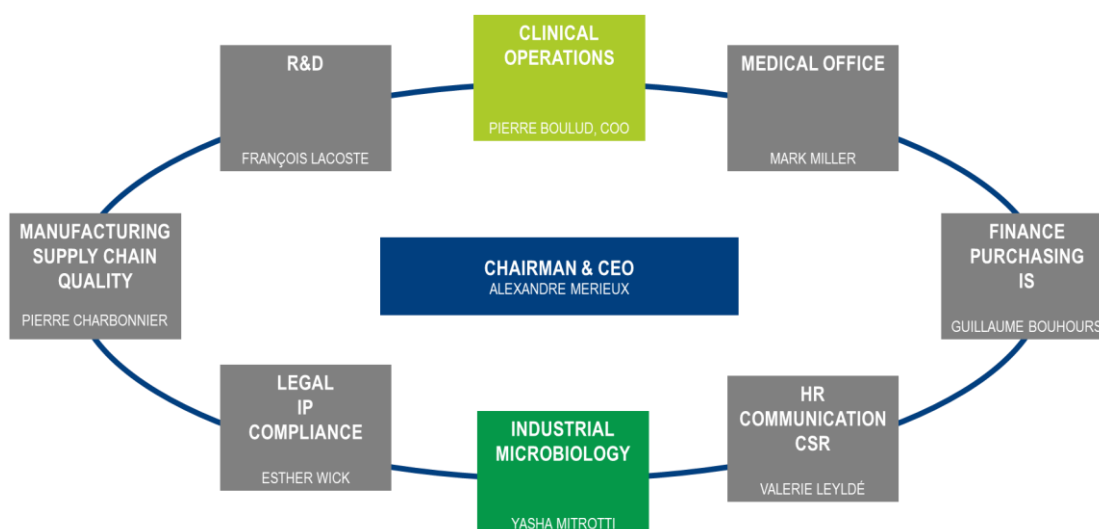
CLINICAL OPERATIONS

PIERRE BOULUD, COO

R&D

FRANÇOIS LACOSTE

MEDICAL OFFICE

MARK MILLER

MANUFACTURING SUPPLY CHAIN QUALITY

PIERRE CHARBONNIER

CHAIRMAN & CEO
ALEXANDRE MERIEUX

FINANCE PURCHASING IS

GUILLAUME BOUHOURS

LEGAL IP COMPLIANCE

ESTHER WICK

INDUSTRIAL MICROBIOLOGY

YASHA MITROTTI

HR COMMUNICATION CSR

VALERIE LEYLDÉ